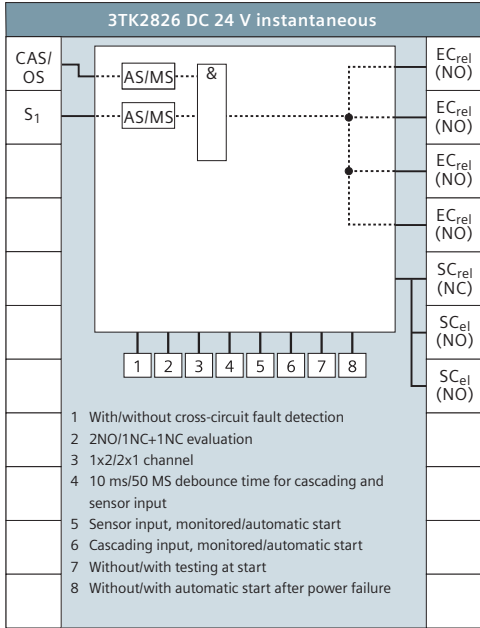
3TK2826 DC 24 V instantaneous

CAS/OS

$S_1$

AS/MS

AS/MS

&

$EC_{rel}$ (NO)

$EC_{rel}$ (NO)

$EC_{rel}$ (NO)

$EC_{rel}$ (NO)

$SC_{rel}$ (NC)

$SC_{el}$ (NO)

$SC_{el}$ (NO)

1 2 3 4 5 6 7 8

1 With/without cross-circuit fault detection
2 2NO/1NC+1NC evaluation
3 1x2/2x1 channel
4 10 ms/50 MS debounce time for cascading and sensor input
5 Sensor input, monitored/automatic start
6 Cascading input, monitored/automatic start
7 Without/with testing at start
8 Without/with automatic start after power failure